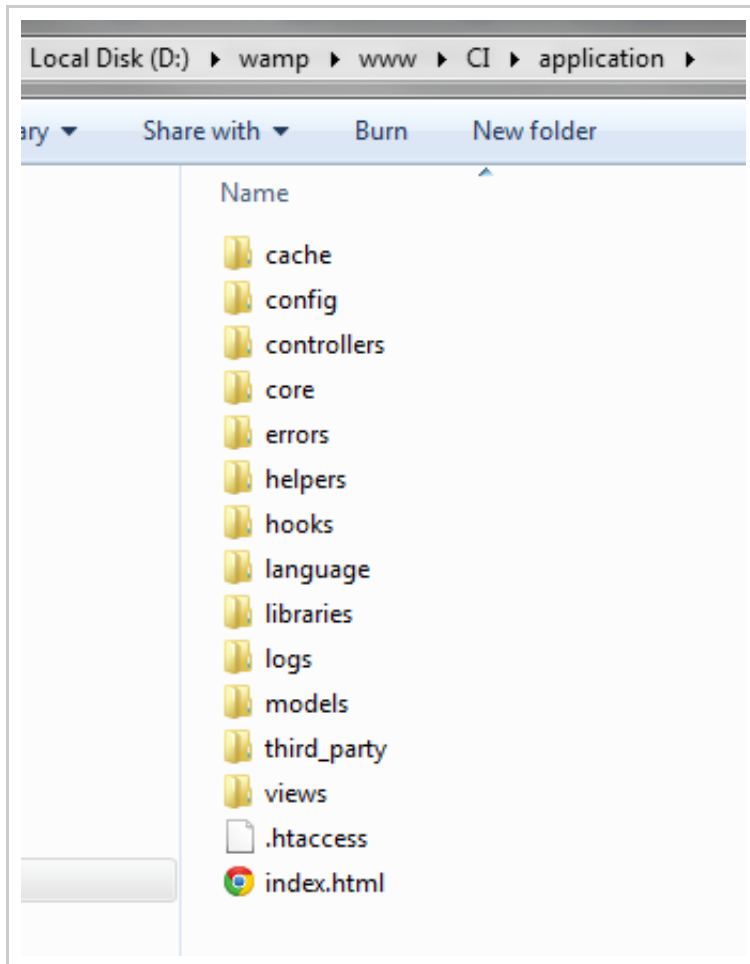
Local Disk (D:) ▸ wamp ▸ www ▸ CI ▸ application ▸

ary ▾ Share with ▾ Burn New folder

Name

cache
config
controllers
core
errors
helpers
hooks
language
libraries
logs
models
third_party
views
.htaccess
index.html